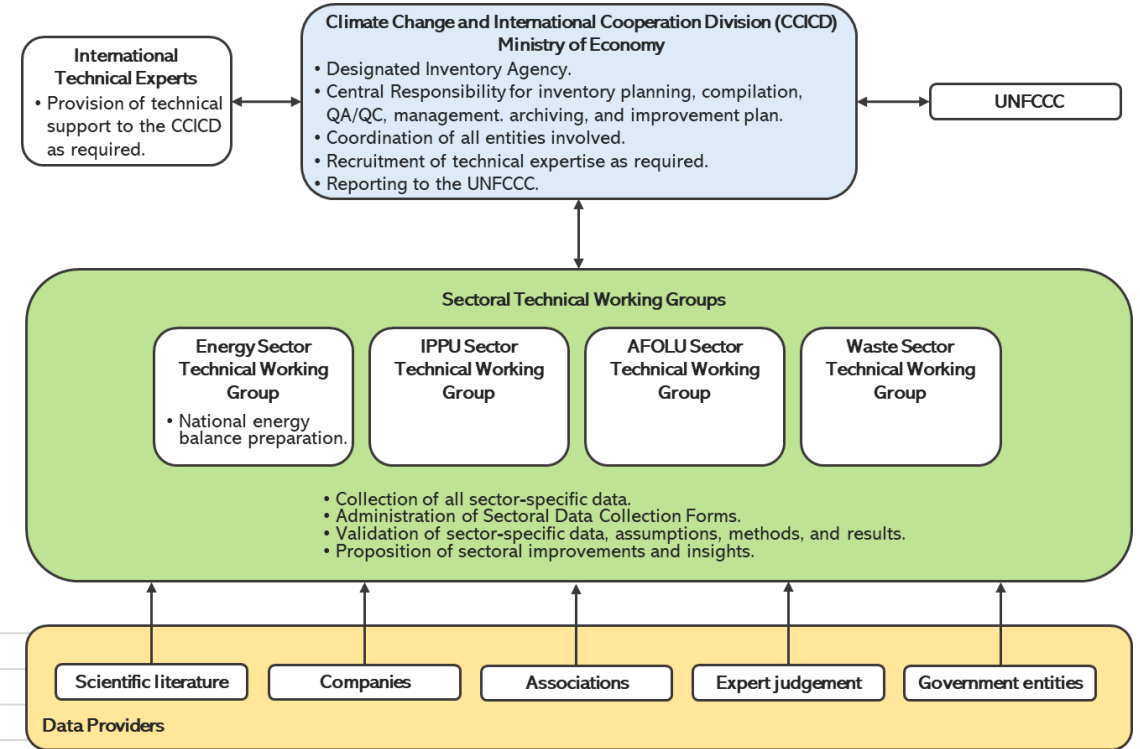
International Technical Experts
• Provision of technical support to the CCICD as required.

Climate Change and International Cooperation Division (CCICD)
Ministry of Economy
• Designated Inventory Agency.
• Central Responsibility for inventory planning, compilation, QA/QC, management. archiving, and improvement plan.
• Coordination of all entities involved.
• Recruitment of technical expertise as required.
• Reporting to the UNFCCC.

UNFCCC

Sectoral Technical Working Groups

Energy Sector Technical Working Group
• National energy balance preparation.

IPPU Sector Technical Working Group

AFOLU Sector Technical Working Group

Waste Sector Technical Working Group

• Collection of all sector-specific data.
• Administration of Sectoral Data Collection Forms.
• Validation of sector-specific data, assumptions, methods, and results.
• Proposition of sectoral improvements and insights.

Scientific literature

Companies

Associations

Expert judgement

Government entities

Data Providers